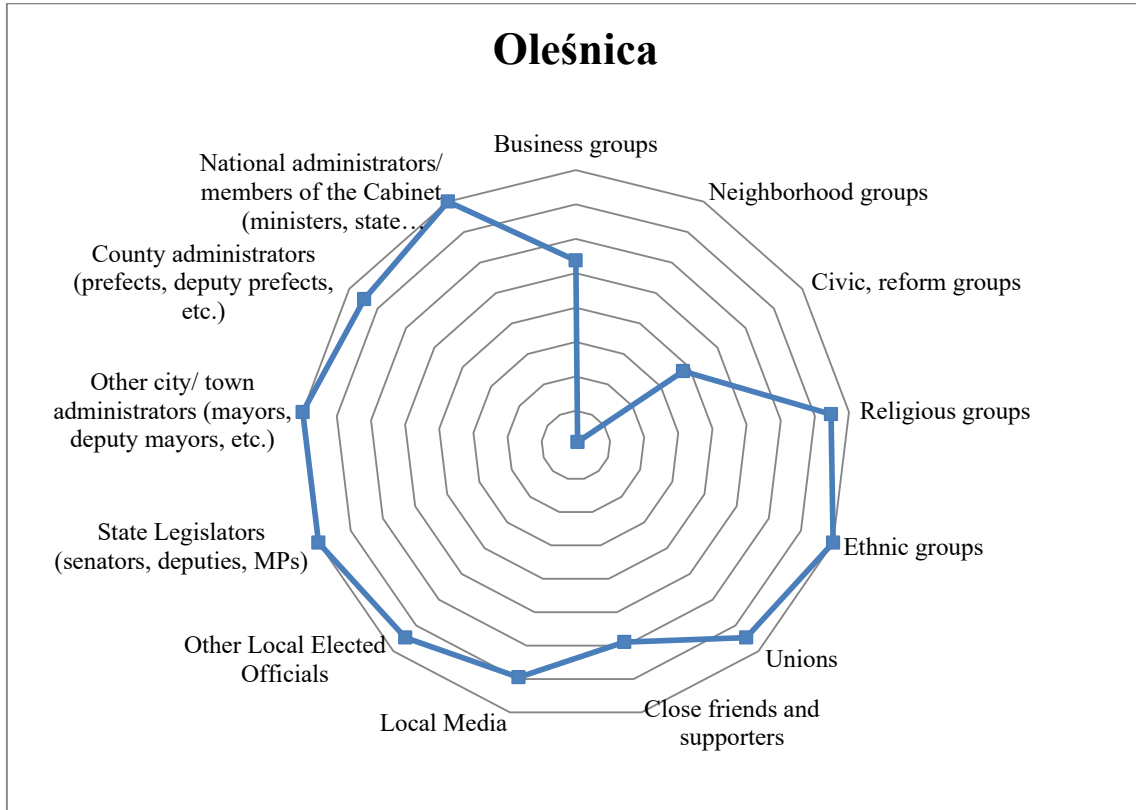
Oleśnica

Business groups

Neighborhood groups

Civic, reform groups

Religious groups

Ethnic groups

Unions

Close friends and supporters

Local Media

Other Local Elected Officials

State Legislators (senators, deputies, MPs)

Other city/ town administrators (mayors, deputy mayors, etc.)

County administrators (prefects, deputy prefects, etc.)

National administrators/ members of the Cabinet (ministers, state…